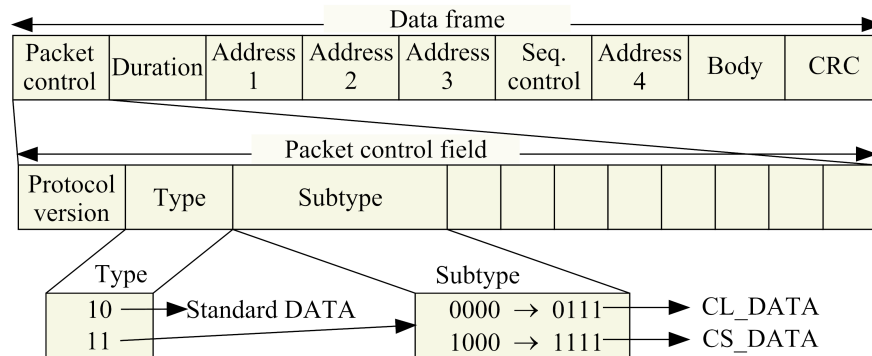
Data frame

| Packet control | Duration | Address 1 | Address 2 | Address 3 | Seq. control | Address 4 | Body | CRC |
|---|---|---|---|---|---|---|---|---|

Packet control field

| Protocol version | Type | Subtype | | | | | | | | |
|---|---|---|---|---|---|---|---|---|---|---|

Type
10 → Standard DATA
11

Subtype
0000 → 0111 → CL_DATA
1000 → 1111 → CS_DATA